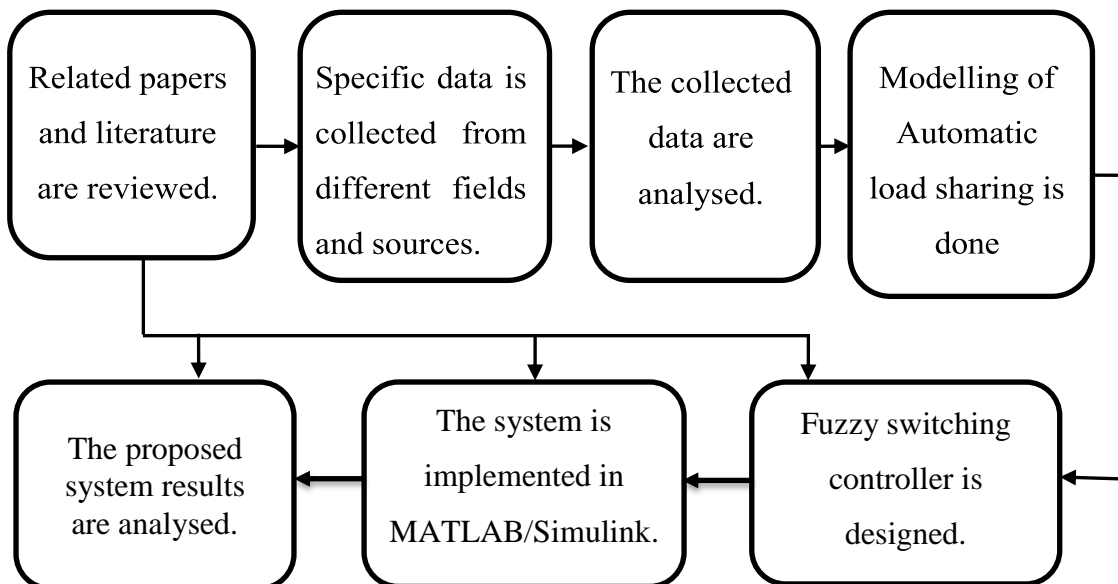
Related papers and literature are reviewed.

Specific data is collected from different fields and sources.

The collected data are analysed.

Modelling of Automatic load sharing is done

Fuzzy switching controller is designed.

The system is implemented in MATLAB/Simulink.

The proposed system results are analysed.